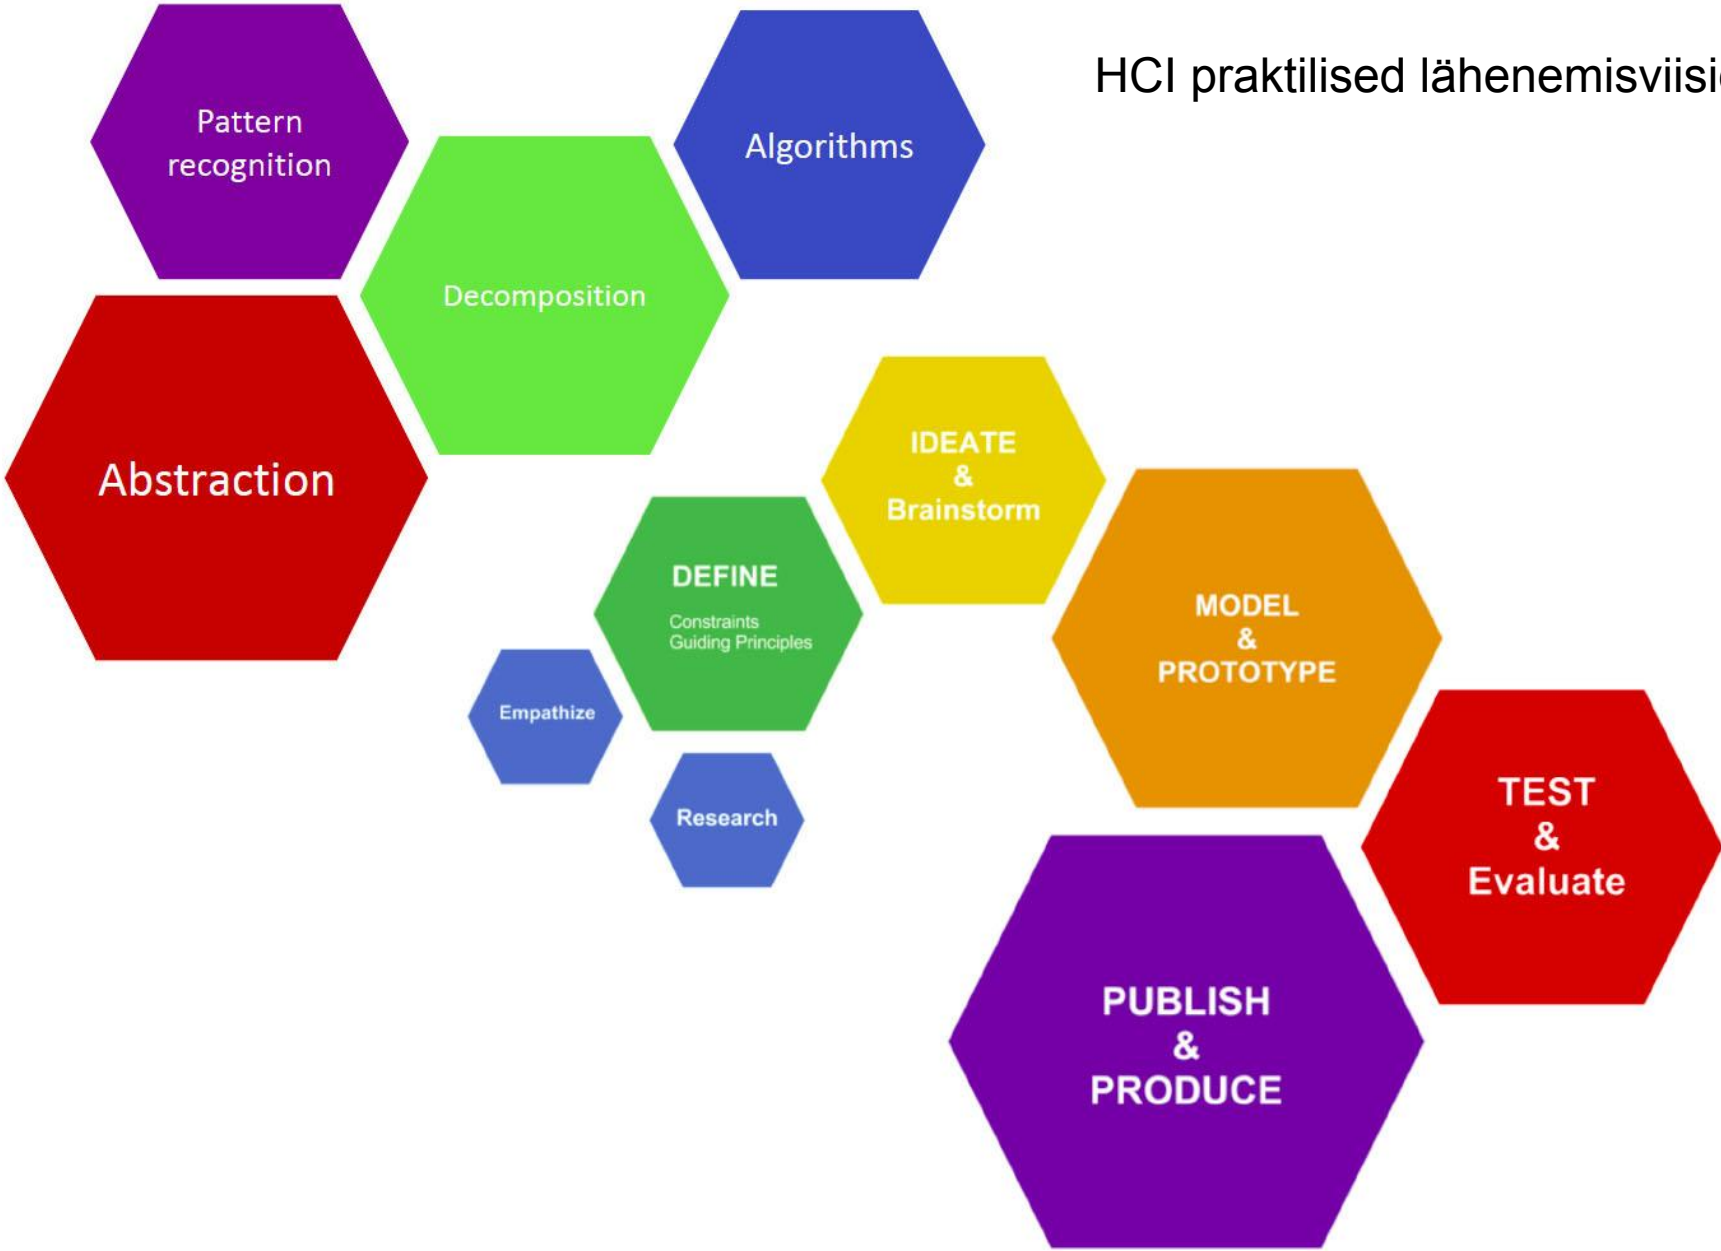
HCI praktilised lähenemisviisi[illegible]

Pattern recognition

Algorithms

Decomposition

Abstraction

IDEATE & Brainstorm

DEFINE

Constraints
Guiding Principles

MODEL & PROTOTYPE

Empathize

Research

TEST & Evaluate

PUBLISH & PRODUCE